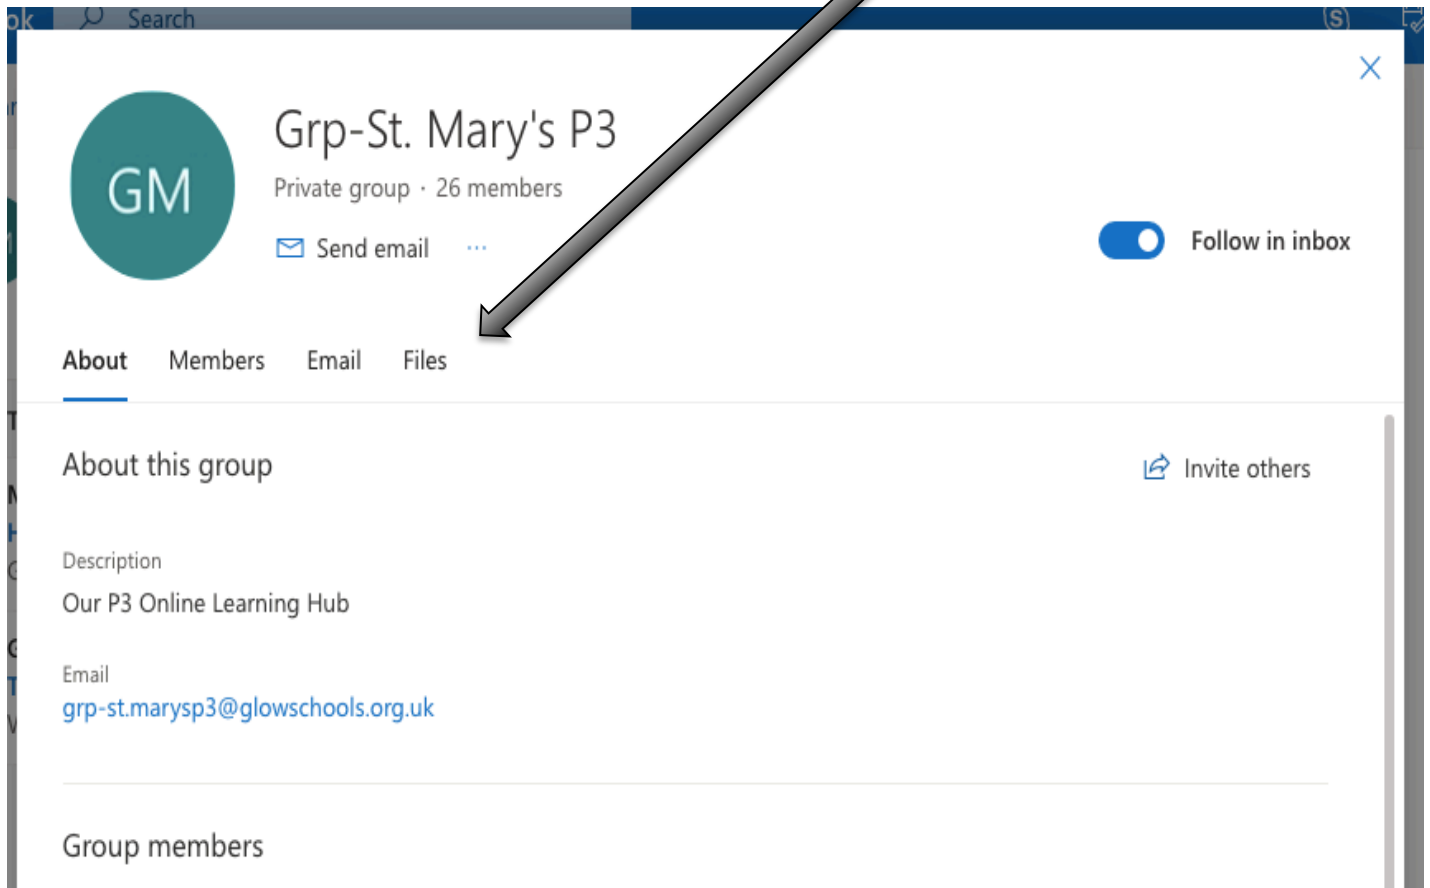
ok Search

GM

Grp-St. Mary's P3

Private group · 26 members

Send email ···

Follow in inbox

About Members Email Files

About this group

Invite others

Description

Our P3 Online Learning Hub

Email

grp-st.marysp3@glowschools.org.uk

Group members